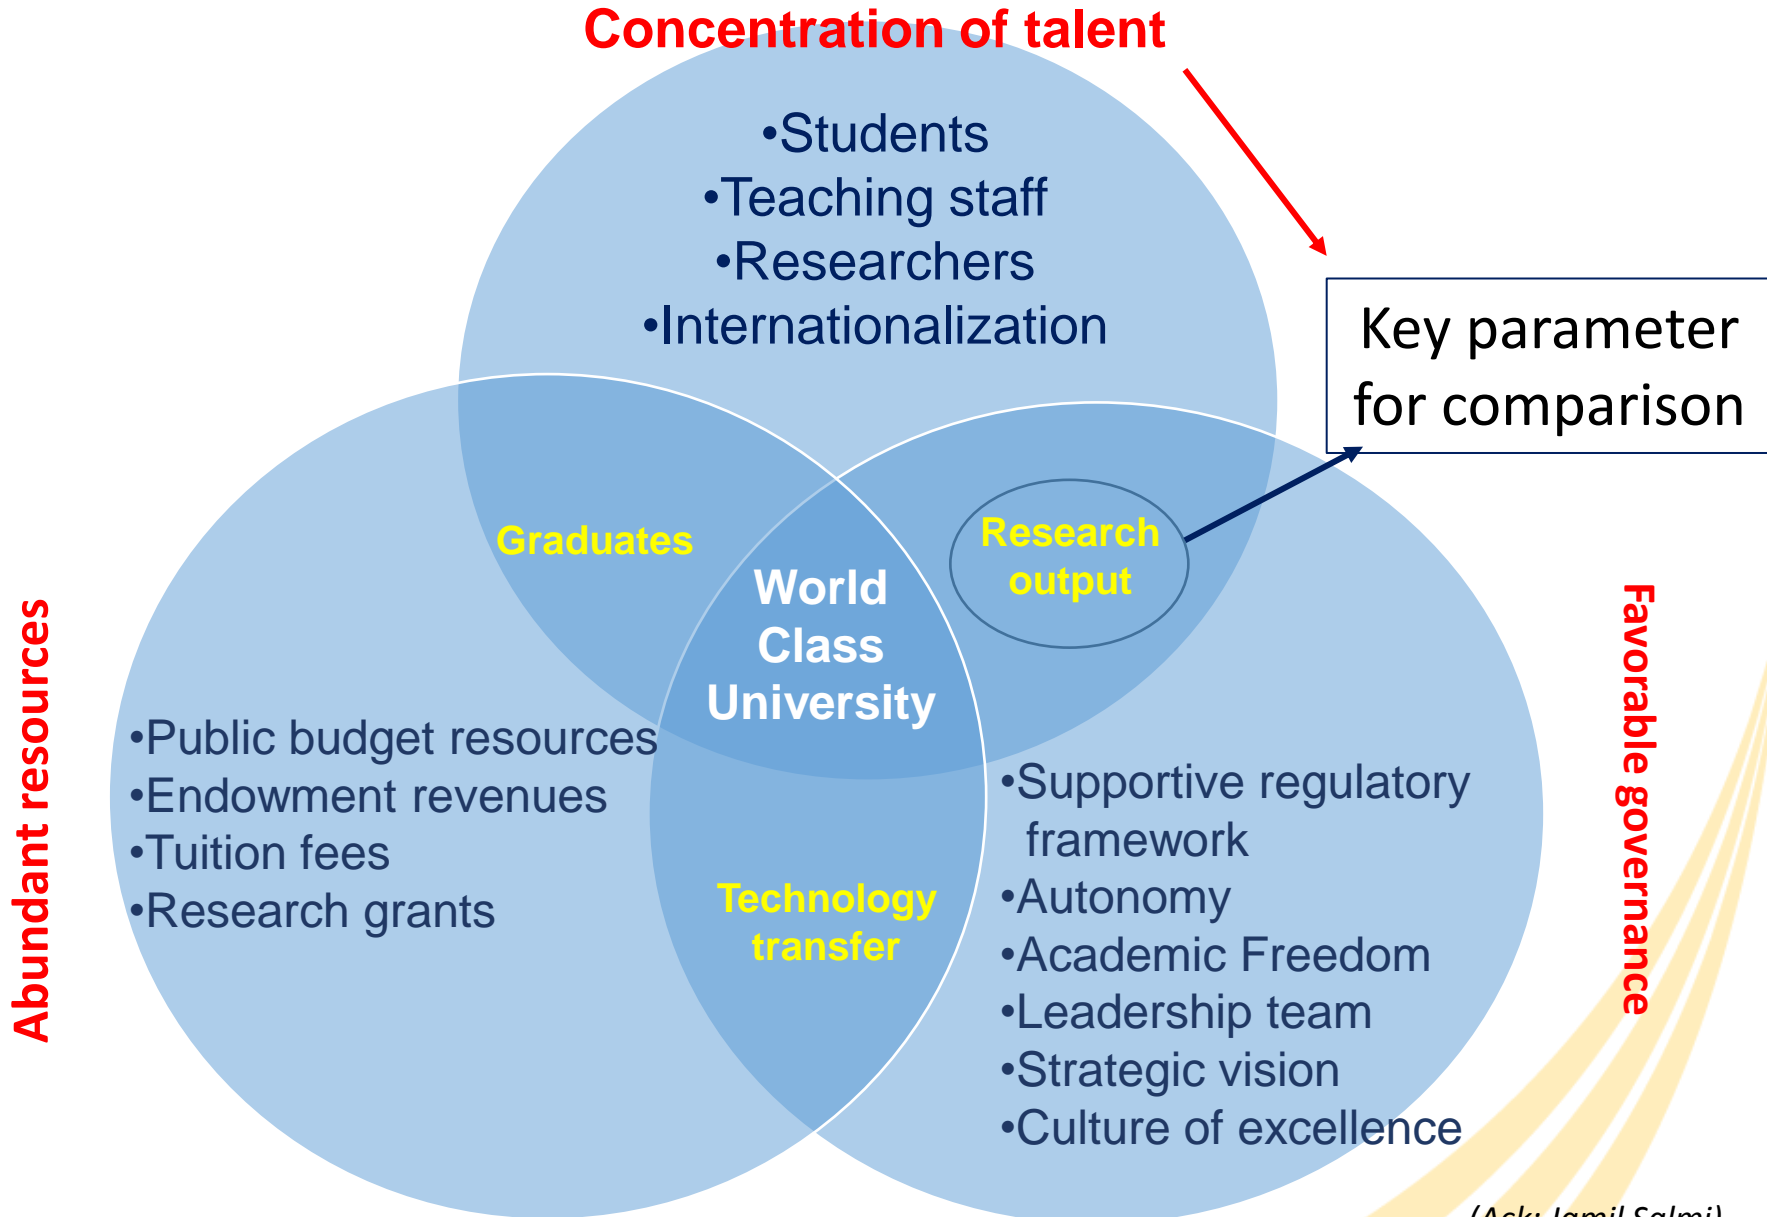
Concentration of talent

•Students
•Teaching staff
•Researchers
•Internationalization

Key parameter for comparison

Graduates

World Class University

Research output

Abundant resources

•Public budget resources
•Endowment revenues
•Tuition fees
•Research grants

Technology transfer

•Supportive regulatory framework
•Autonomy
•Academic Freedom
•Leadership team
•Strategic vision
•Culture of excellence

Favorable governance

(Ack: Jamil Salmi)